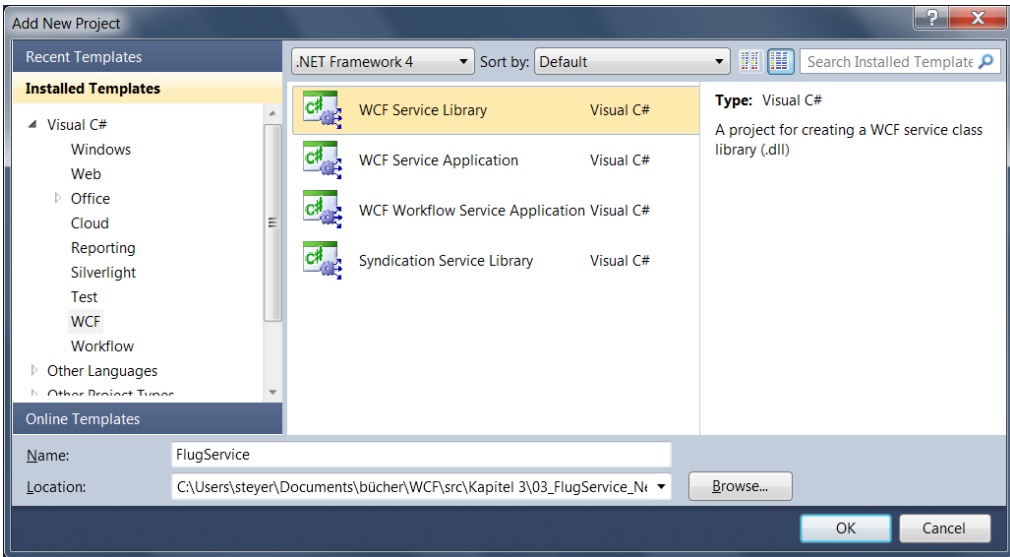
Add New Project

Recent Templates

Installed Templates

Visual C#
Windows
Web
Office
Cloud
Reporting
Silverlight
Test
WCF
Workflow
Other Languages
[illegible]

Online Templates

.NET Framework 4
Sort by: Default
Search Installed Template

WCF Service Library Visual C#
WCF Service Application Visual C#
WCF Workflow Service Application Visual C#
Syndication Service Library Visual C#

Type: Visual C#
A project for creating a WCF service class library (.dll)

Name: FlugService
Location: C:\Users\steyer\Documents\bücher\WCF\src\Kapitel 3\03_FlugService_N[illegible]
Browse...

OK
Cancel